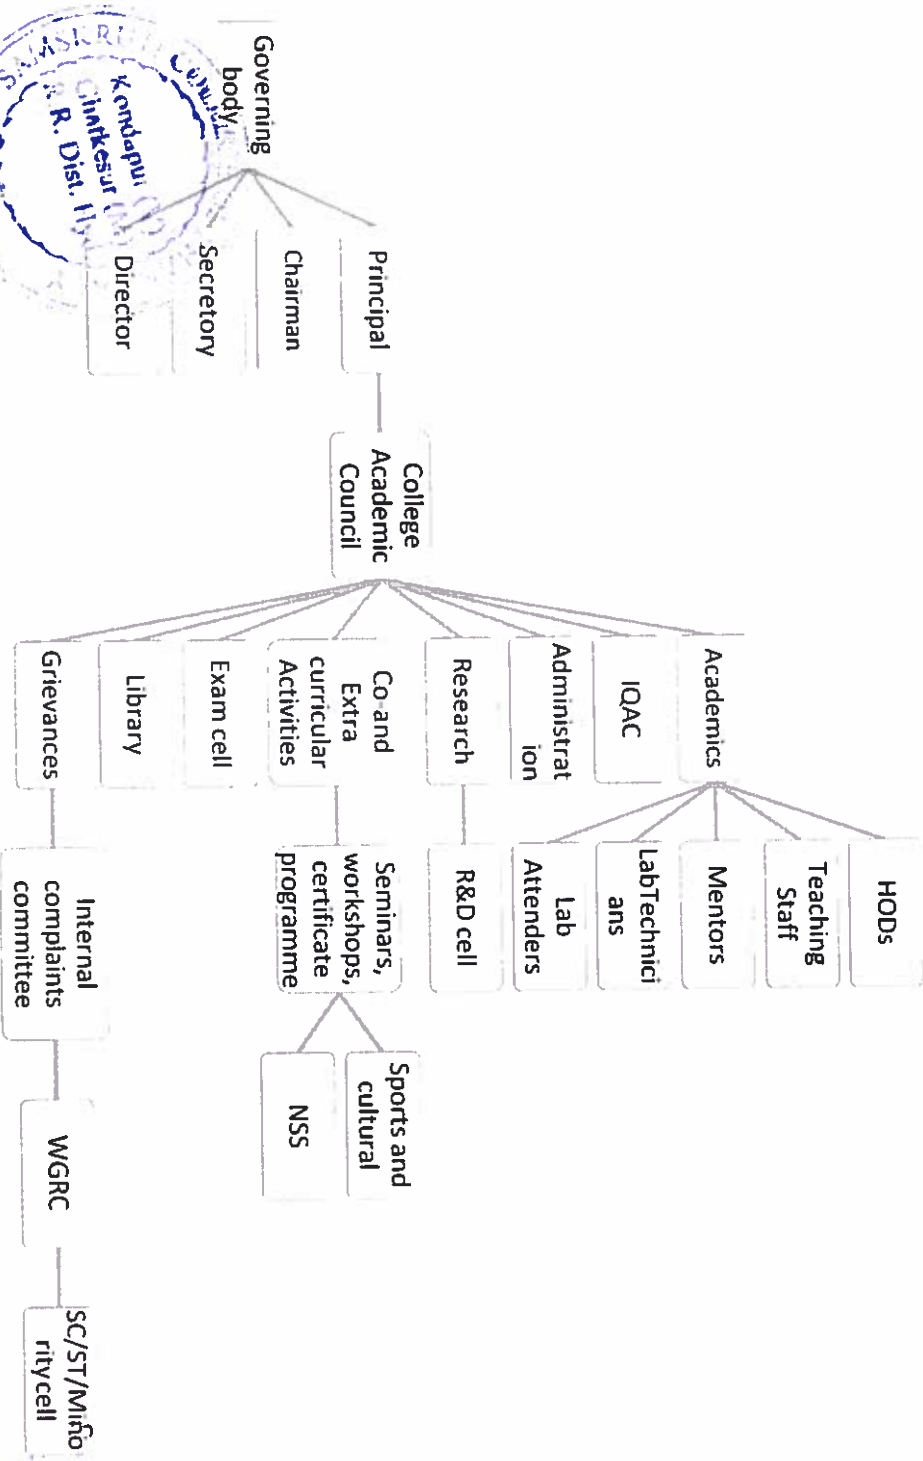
Governing body

Principal

Chairman

Secretory

Director

College Academic Council

Academics

IQAC

Administration

Research

Co-and Extra curricular Activities

Exam cell

Library

Grievances

HODs

Teaching Staff

Mentors

LabTechnicians

Lab Atenders

R&D cell

Seminars, workshops, certificate programme

Sports and cultural

NSS

Internal complaints committee

WGRC

SC/ST/Minoritycell

SAMSKRUTI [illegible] Kondapur Ghatkesar R. R. Dist. Hy